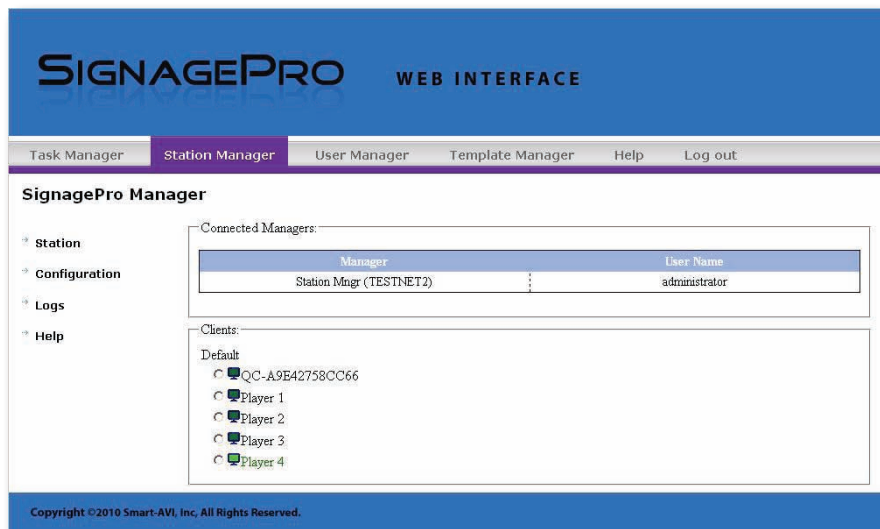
SIGNAGEPRO WEB INTERFACE

Task Manager | Station Manager | User Manager | Template Manager | Help | Log out

SignagePro Manager

Station
Configuration
Logs
Help

Connected Managers:

| Manager | User Name |
|---|---|
| Station Mngr (TESTNET2) | administrator |

Clients:
Default
QC-A9E42758CC66
Player 1
Player 2
Player 3
Player 4

Copyright ©2010 Smart-AVI, Inc, All Rights Reserved.